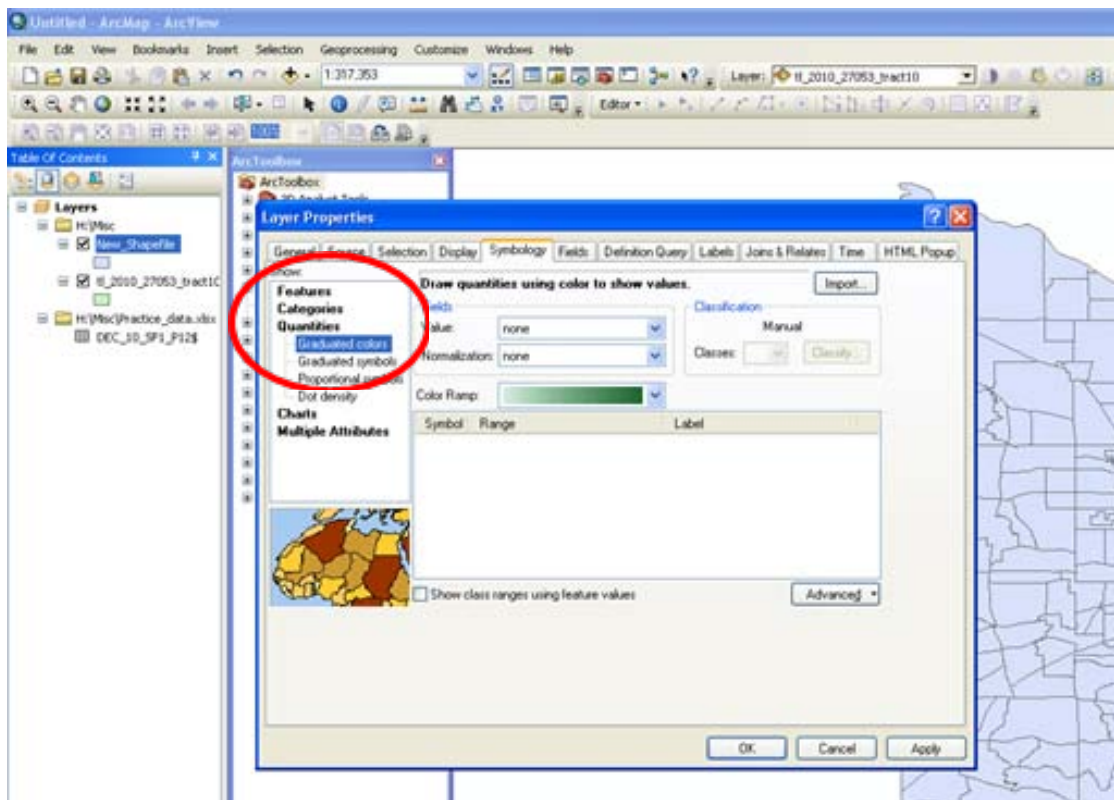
Untitled - ArcMap - ArcView

File Edit View Bookmarks Insert Selection Geoprocessing Customize Windows Help

1:317,353

Layer: tl_2010_27053_tract10

Editor

Table Of Contents

Layers
H:\Misc
New_Shapefile
tl_2010_27053_tract1C
H:\Misc\Practice_data.xlsx
DEC_10_SF1_P12$

ArcToolbox
ArcToolbox

Layer Properties

General Source Selection Display Symbology Fields Definition Query Labels Joins & Relates Time HTML Popup

Show:
Features
Categories
Quantities
Graduated colors
Graduated symbols
Proportional symbols
Dot density
Charts
Multiple Attributes

Draw quantities using color to show values.

Import...

Fields
Value: none
Normalization: none

Classification
Manual
Classes:
Classify...

Color Ramp:

Symbol Range Label

Show class ranges using feature values

Advanced

OK Cancel Apply